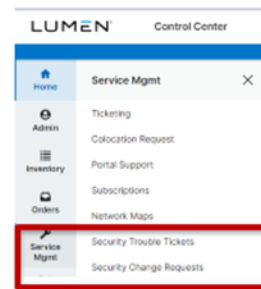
LUMEN Control Center

Home
Admin
Inventory
Orders
Service Mgmt

Service Mgmt ×

Ticketing
Colocation Request
Portal Support
Subscriptions
Network Maps
Security Trouble Tickets
Security Change Requests